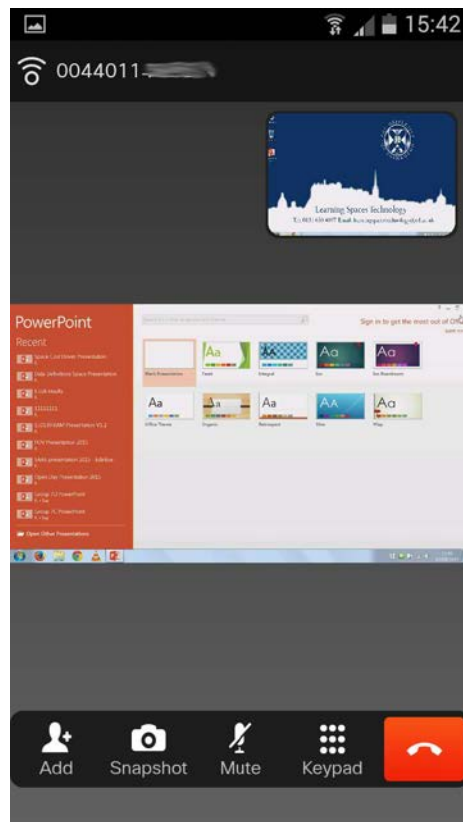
15:42

0044011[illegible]

Learning Spaces Technology

Tel: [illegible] Email: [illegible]

PowerPoint

Recent

Sign in to get the most out of Office

Aa

Aa

Aa

Aa

Aa

Aa

Aa

Aa

Open Other Presentations

Add

Snapshot

Mute

Keypad